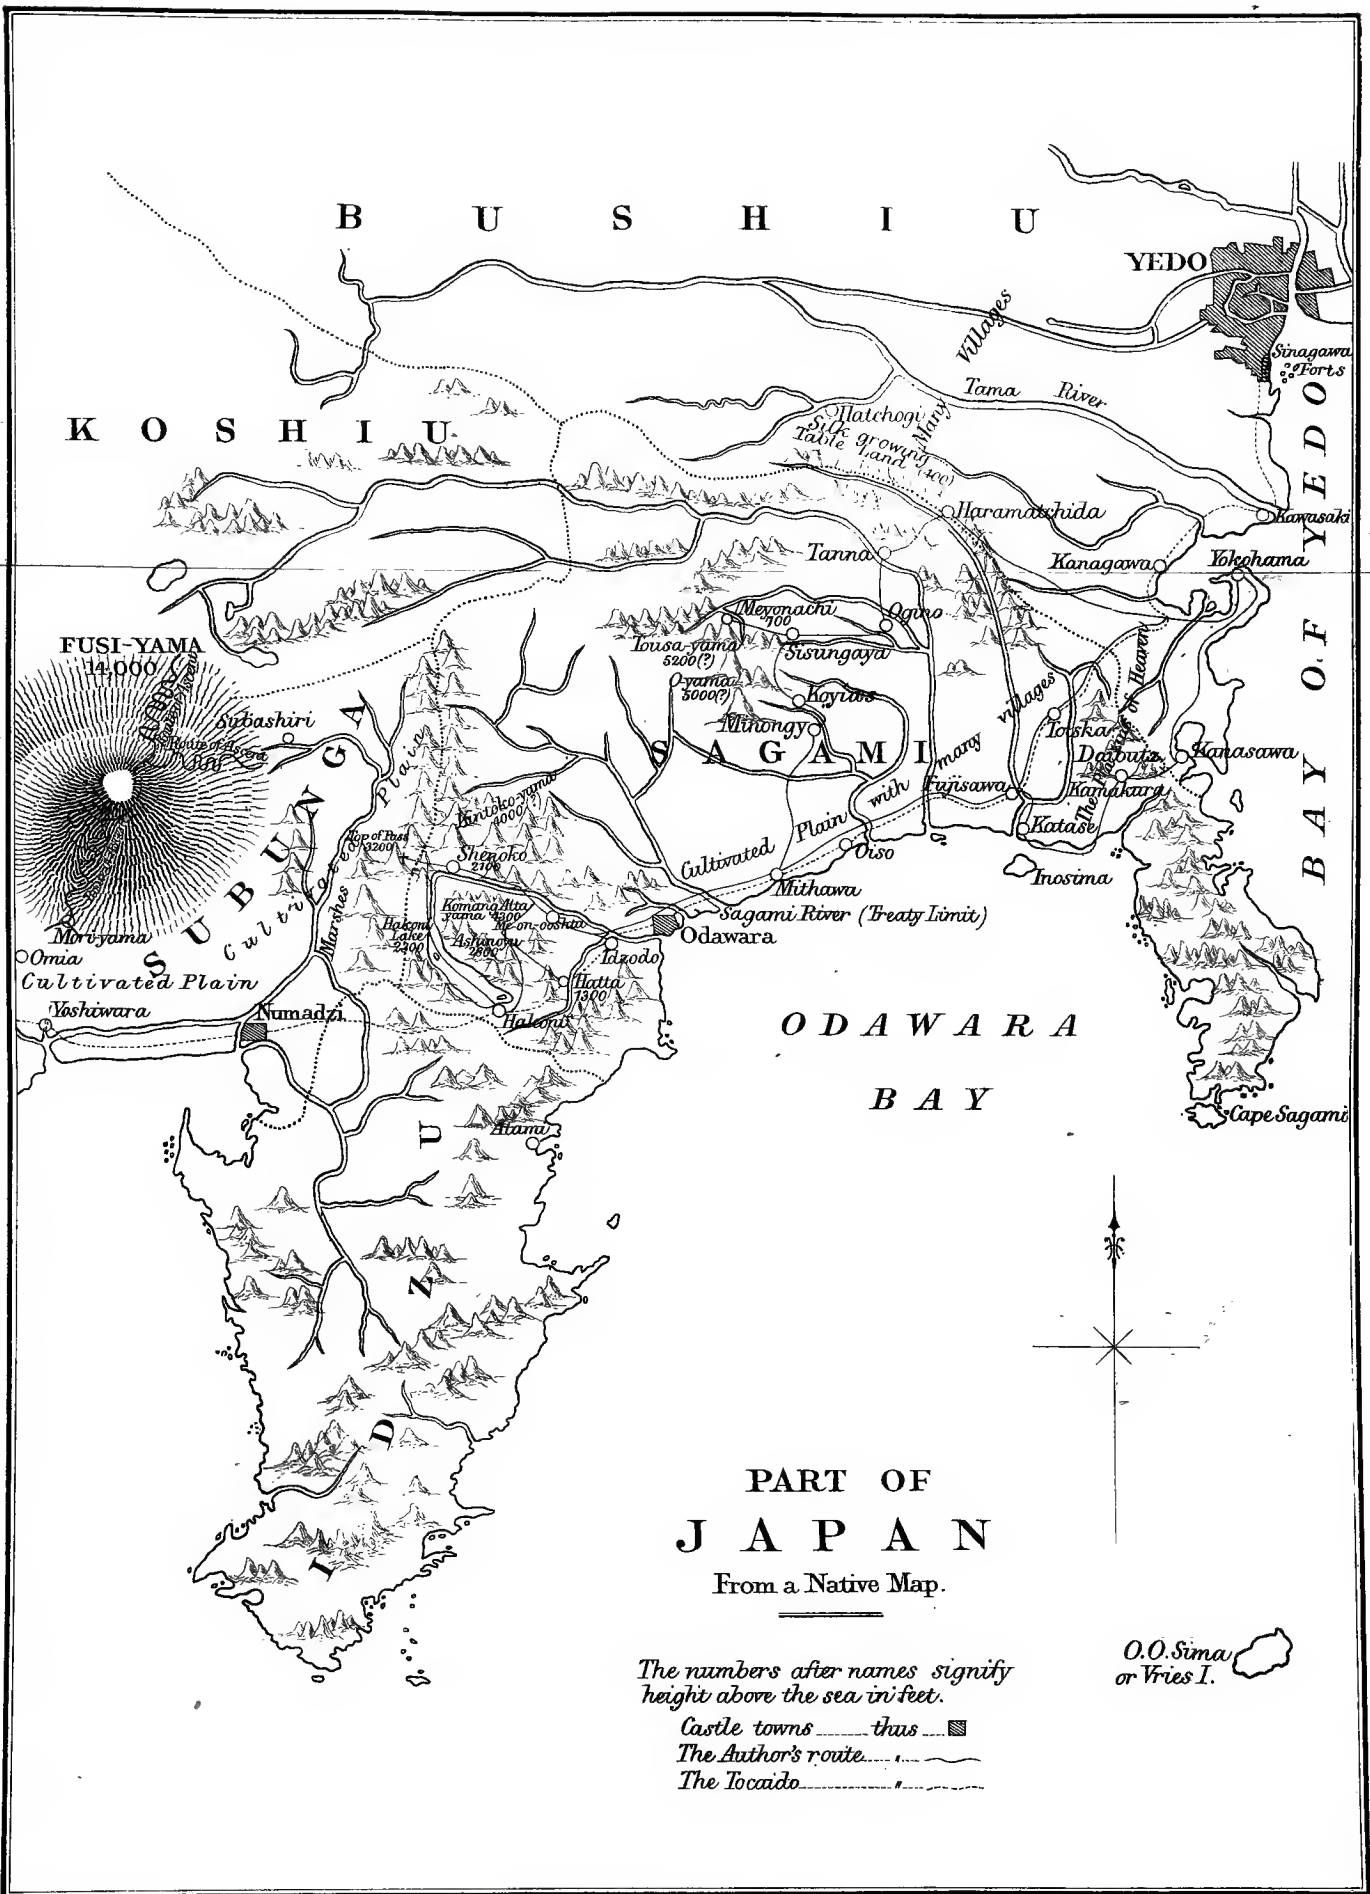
B U S H I U

YEDO

Sinagawa Forts

K O S H I U

Tama River

Many Villages

Hatchogi

Silk growing Table Land 400

Haramatchida

Kawasaki

Kanagawa

Yokohama

Tanna

B A Y O F Y E D O

FUSI-YAMA 14,000

Meyonachi 700

Ogino

Iousa-yama 5200(?)

Sisungaya

O-yama 5000(?)

Kayias

Minongy

Subashiri

Route of Ascent

S A G A M I

with many villages

Iotska

The Road of Heaven

Daibutz

Kanasawa

Kamakura

Fujisawa

Katase

Kintoko-yama 4000

Plain

Cultivated Plain

Top of Pass 3200

Shenoko 2100

Oiso

Inosima

S U R U N G A

Marshes

Cultivated

Mithawa

Komanga-Atta yama 4300

Me-on-ooshta

Sagami River (Treaty Limit)

Hakoni Lake 2300

Ashinoyu 2800

Odawara

Mori-yama

Omia

Idzodo

Cultivated Plain

Hatta 1300

Yoshiwara

Numadzi

Hakoni

O D A W A R A

B A Y

Cape Sagami

Atami

I D Z U

PART OF

J A P A N

From a Native Map.

O.O.Sima or Vries I.

The numbers after names signify height above the sea in feet.

Castle towns ........ thus

The Author's route

The Tocaido